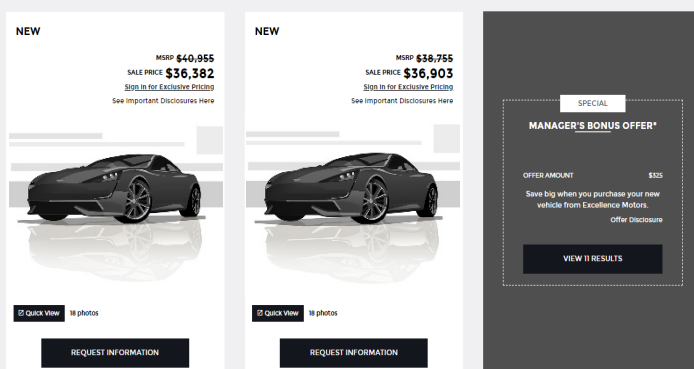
NEW

MSRP $40,955
SALE PRICE $36,382
Sign in for Exclusive Pricing
See Important Disclosures Here

Quick View 18 photos

REQUEST INFORMATION

NEW

MSRP $38,755
SALE PRICE $36,903
Sign in for Exclusive Pricing
See Important Disclosures Here

Quick View 18 photos

REQUEST INFORMATION

SPECIAL

MANAGER'S BONUS OFFER*

OFFER AMOUNT $325

Save big when you purchase your new vehicle from Excellence Motors.

Offer Disclosure

VIEW 11 RESULTS